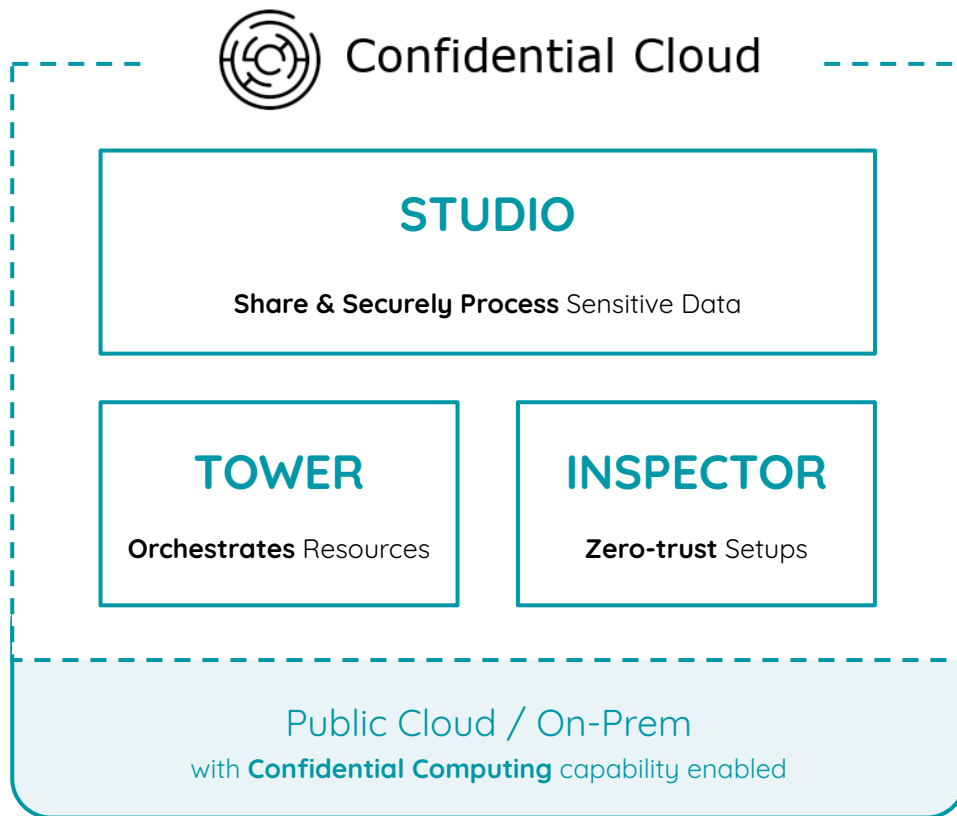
Confidential Cloud

STUDIO

Share & Securely Process Sensitive Data

TOWER

Orchestrates Resources

INSPECTOR

Zero-trust Setups

Public Cloud / On-Prem

with Confidential Computing capability enabled